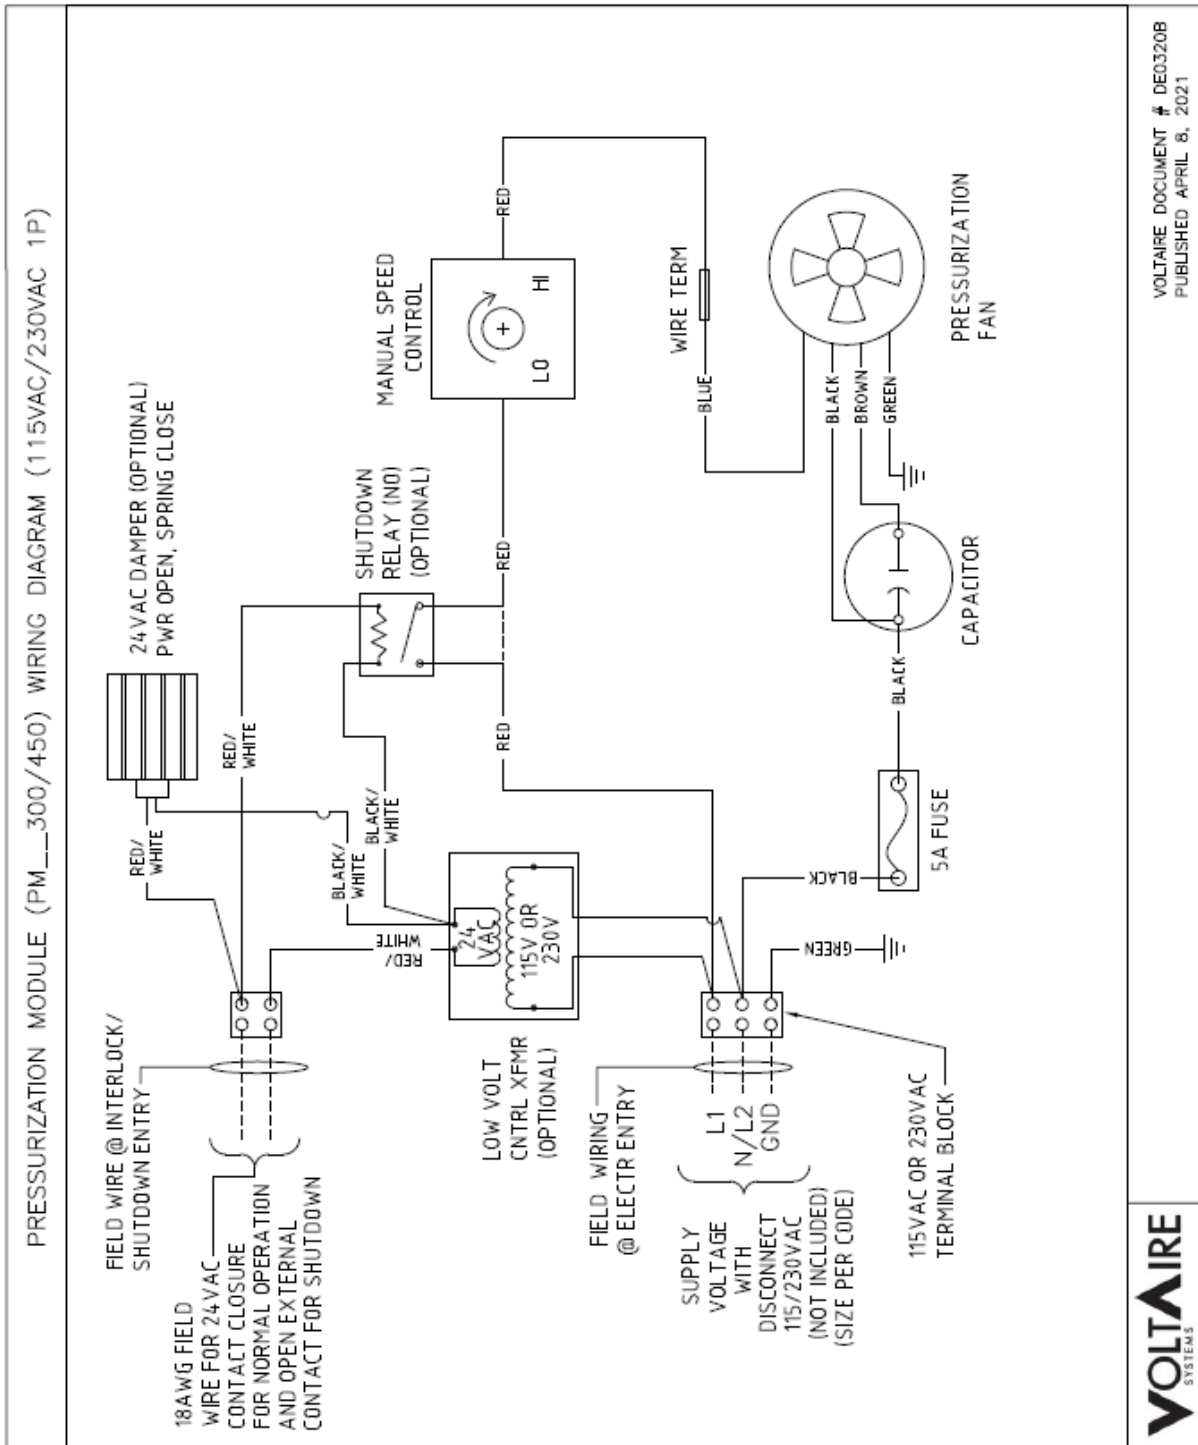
PRESSURIZATION MODULE (PM__300/450) WIRING DIAGRAM (115VAC/230VAC 1P)

24VAC DAMPER (OPTIONAL)
PWR OPEN, SPRING CLOSE

SHUTDOWN
RELAY (NO)
(OPTIONAL)

MANUAL SPEED
CONTROL

LO
HI

RED

RED

RED

WIRE TERM

BLUE

PRESSURIZATION
FAN

BLACK
BROWN
GREEN

CAPACITOR

BLACK

5A FUSE

BLACK

GREEN

RED/
WHITE

RED/
WHITE

BLACK/
WHITE

BLACK/
WHITE

RED/
WHITE

24
VAC

115V OR
230V

FIELD WIRE @ INTERLOCK/
SHUTDOWN ENTRY

18AWG FIELD
WIRE FOR 24VAC
CONTACT CLOSURE
FOR NORMAL OPERATION
AND OPEN EXTERNAL
CONTACT FOR SHUTDOWN

LOW VOLT
CNTRL XFMR
(OPTIONAL)

FIELD WIRING
@ ELECTR ENTRY

L1
N/L2
GND

SUPPLY
VOLTAGE
WITH
DISCONNECT
115/230VAC
(NOT INCLUDED)
(SIZE PER CODE)

115VAC OR 230VAC
TERMINAL BLOCK

VOLTAIRE
SYSTEMS

VOLTAIRE DOCUMENT # DE0320B
PUBLISHED APRIL 8, 2021